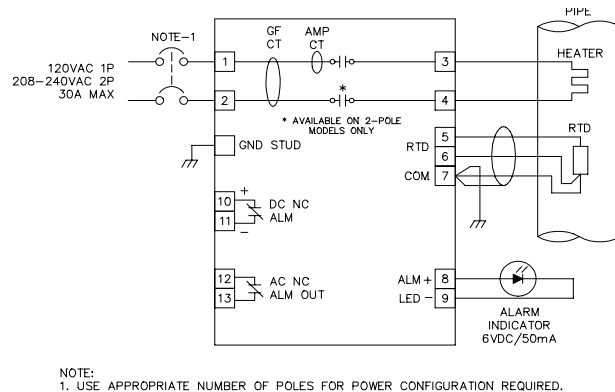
PIPE

NOTE–1

120VAC 1P
208–240VAC 2P
30A MAX

GF CT

AMP CT

1

2

3

4

HEATER

*

* AVAILABLE ON 2–POLE MODELS ONLY

GND STUD

RTD

5

6

7

RTD

COM

+

10

11

–

DC NC ALM

12

13

AC NC ALM OUT

ALM +

LED –

8

9

ALARM INDICATOR 6VDC/50mA

NOTE:
1. USE APPROPRIATE NUMBER OF POLES FOR POWER CONFIGURATION REQUIRED.